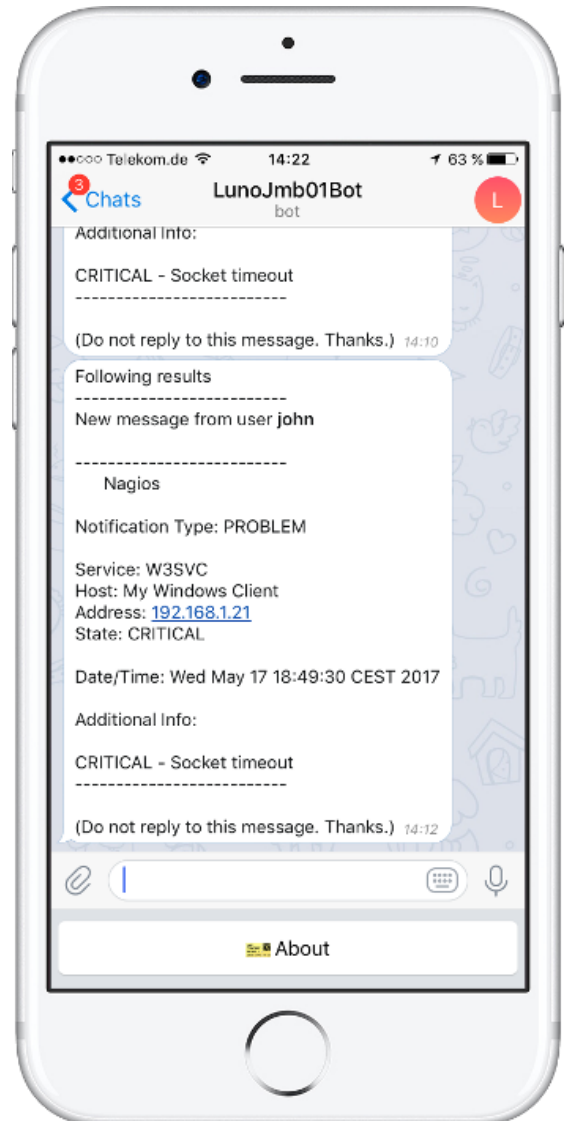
●●○○○ Telekom.de 14:22 63 %

3 Chats LunoJmb01Bot bot L

Additional Info:

CRITICAL - Socket timeout
--------------------------

(Do not reply to this message. Thanks.) 14:10

Following results
--------------------------
New message from user **john**

--------------------------
Nagios

Notification Type: PROBLEM

Service: W3SVC
Host: My Windows Client
Address: 192.168.1.21
State: CRITICAL

Date/Time: Wed May 17 18:49:30 CEST 2017

Additional Info:

CRITICAL - Socket timeout
--------------------------

(Do not reply to this message. Thanks.) 14:12

About